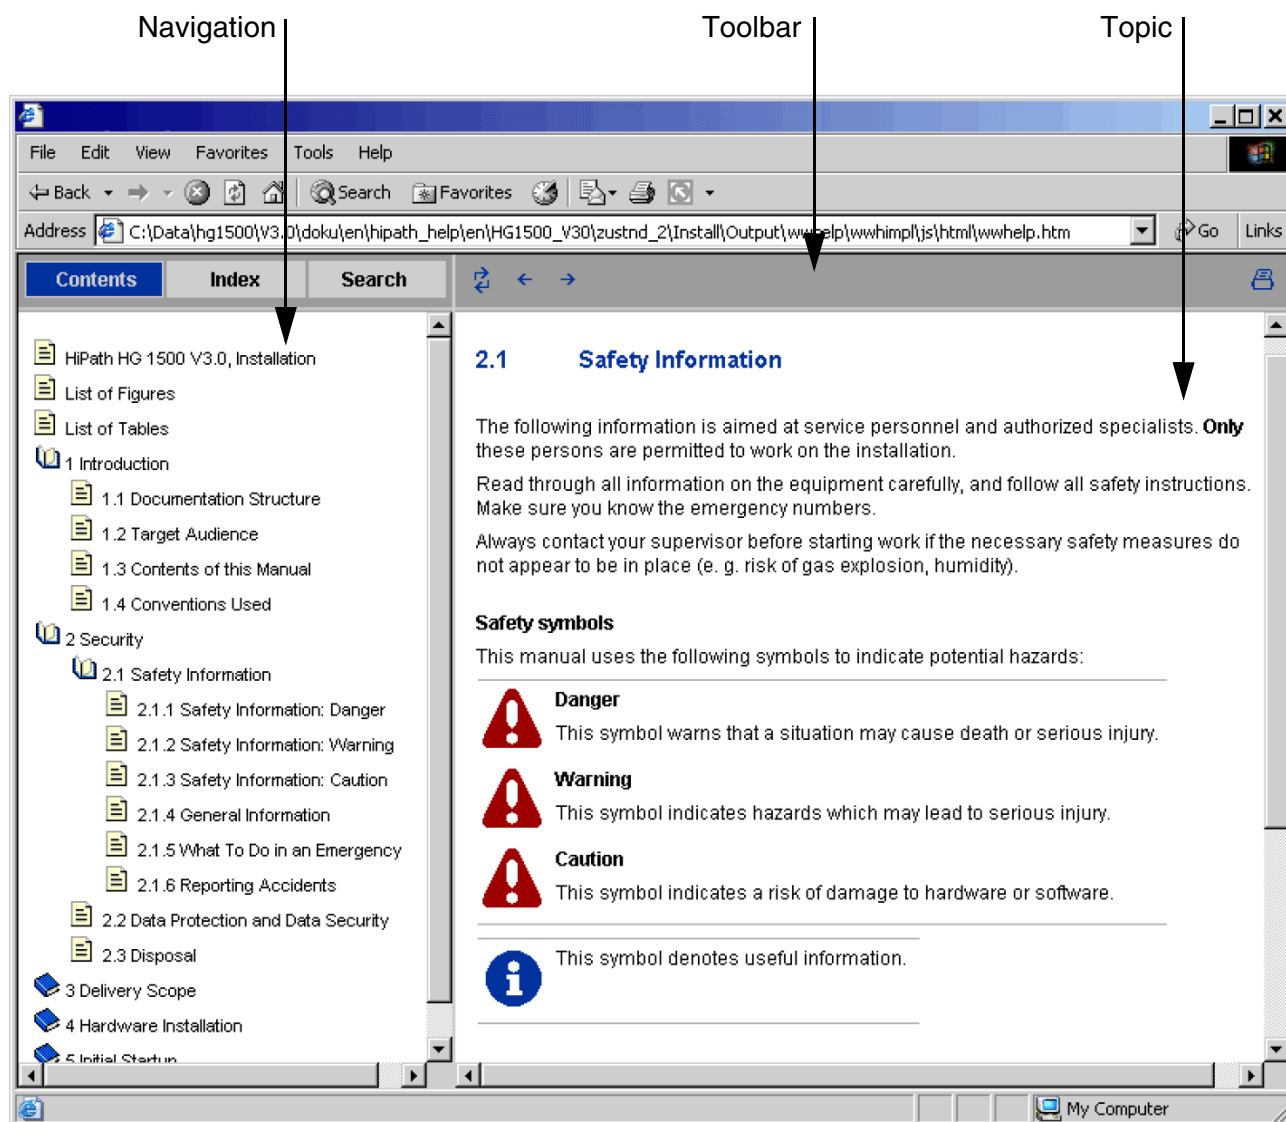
Navigation

Toolbar

Topic

File Edit View Favorites Tools Help

Back Search Favorites

Address C:\Data\hg1500\V3.0\doku\en\hipath_help\en\HG1500_V30\zustnd_2\Install\Output\wwhelp\wwhimpl\js\html\wwhelp.htm Go Links

Contents Index Search

HiPath HG 1500 V3.0, Installation
List of Figures
List of Tables
1 Introduction
1.1 Documentation Structure
1.2 Target Audience
1.3 Contents of this Manual
1.4 Conventions Used
2 Security
2.1 Safety Information
2.1.1 Safety Information: Danger
2.1.2 Safety Information: Warning
2.1.3 Safety Information: Caution
2.1.4 General Information
2.1.5 What To Do in an Emergency
2.1.6 Reporting Accidents
2.2 Data Protection and Data Security
2.3 Disposal
3 Delivery Scope
4 Hardware Installation
5 Initial Startup

2.1 Safety Information

The following information is aimed at service personnel and authorized specialists. **Only** these persons are permitted to work on the installation.

Read through all information on the equipment carefully, and follow all safety instructions. Make sure you know the emergency numbers.

Always contact your supervisor before starting work if the necessary safety measures do not appear to be in place (e. g. risk of gas explosion, humidity).

**Safety symbols**

This manual uses the following symbols to indicate potential hazards:

**Danger**
This symbol warns that a situation may cause death or serious injury.

**Warning**
This symbol indicates hazards which may lead to serious injury.

**Caution**
This symbol indicates a risk of damage to hardware or software.

This symbol denotes useful information.

My Computer